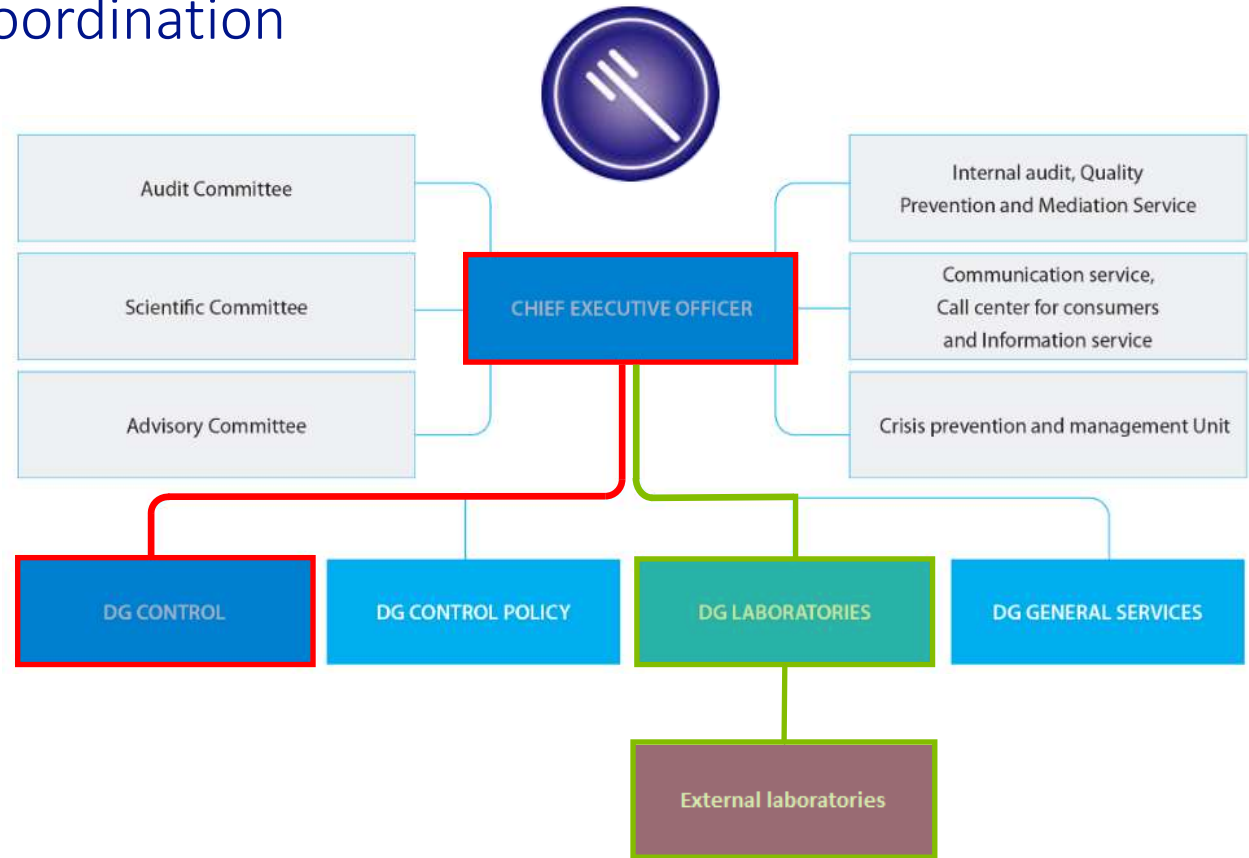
oordination

Audit Committee

Scientific Committee

Advisory Committee

CHIEF EXECUTIVE OFFICER

Internal audit, Quality Prevention and Mediation Service

Communication service, Call center for consumers and Information service

Crisis prevention and management Unit

DG CONTROL

DG CONTROL POLICY

DG LABORATORIES

DG GENERAL SERVICES

External laboratories